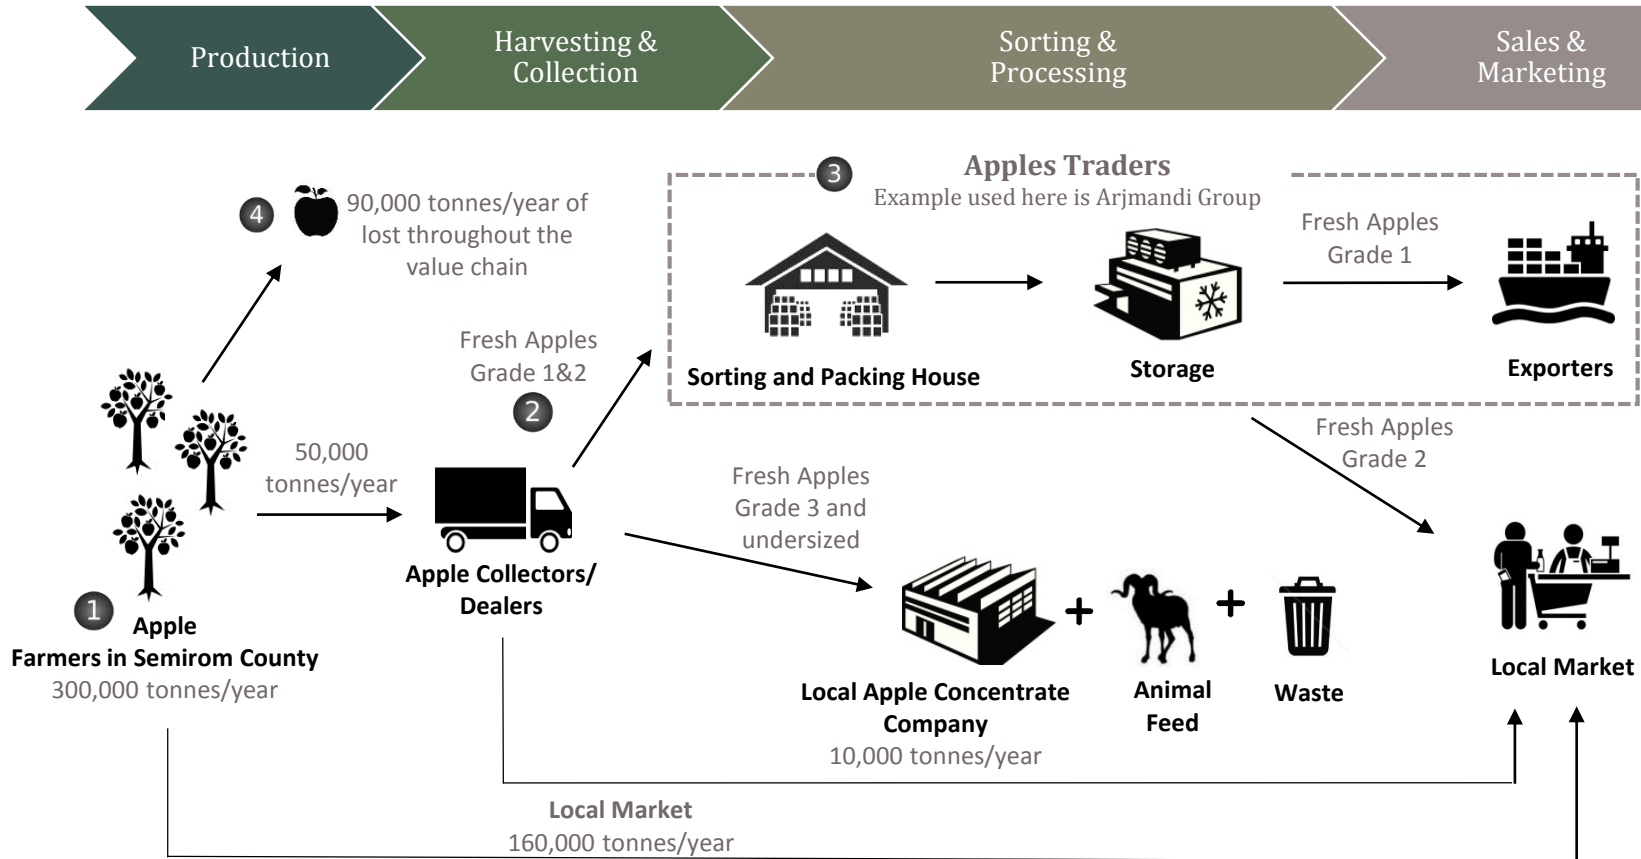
Production

Harvesting & Collection

Sorting & Processing

Sales & Marketing

4 90,000 tonnes/year of lost throughout the value chain

3 Apples Traders
Example used here is Arjmandi Group

Sorting and Packing House

Storage

Fresh Apples Grade 1

Exporters

Fresh Apples Grade 1&2

2

Fresh Apples Grade 2

50,000 tonnes/year

Apple Collectors/ Dealers

Fresh Apples Grade 3 and undersized

1 Apple Farmers in Semirom County
300,000 tonnes/year

Local Apple Concentrate Company
10,000 tonnes/year

+

Animal Feed

+

Waste

Local Market

Local Market
160,000 tonnes/year